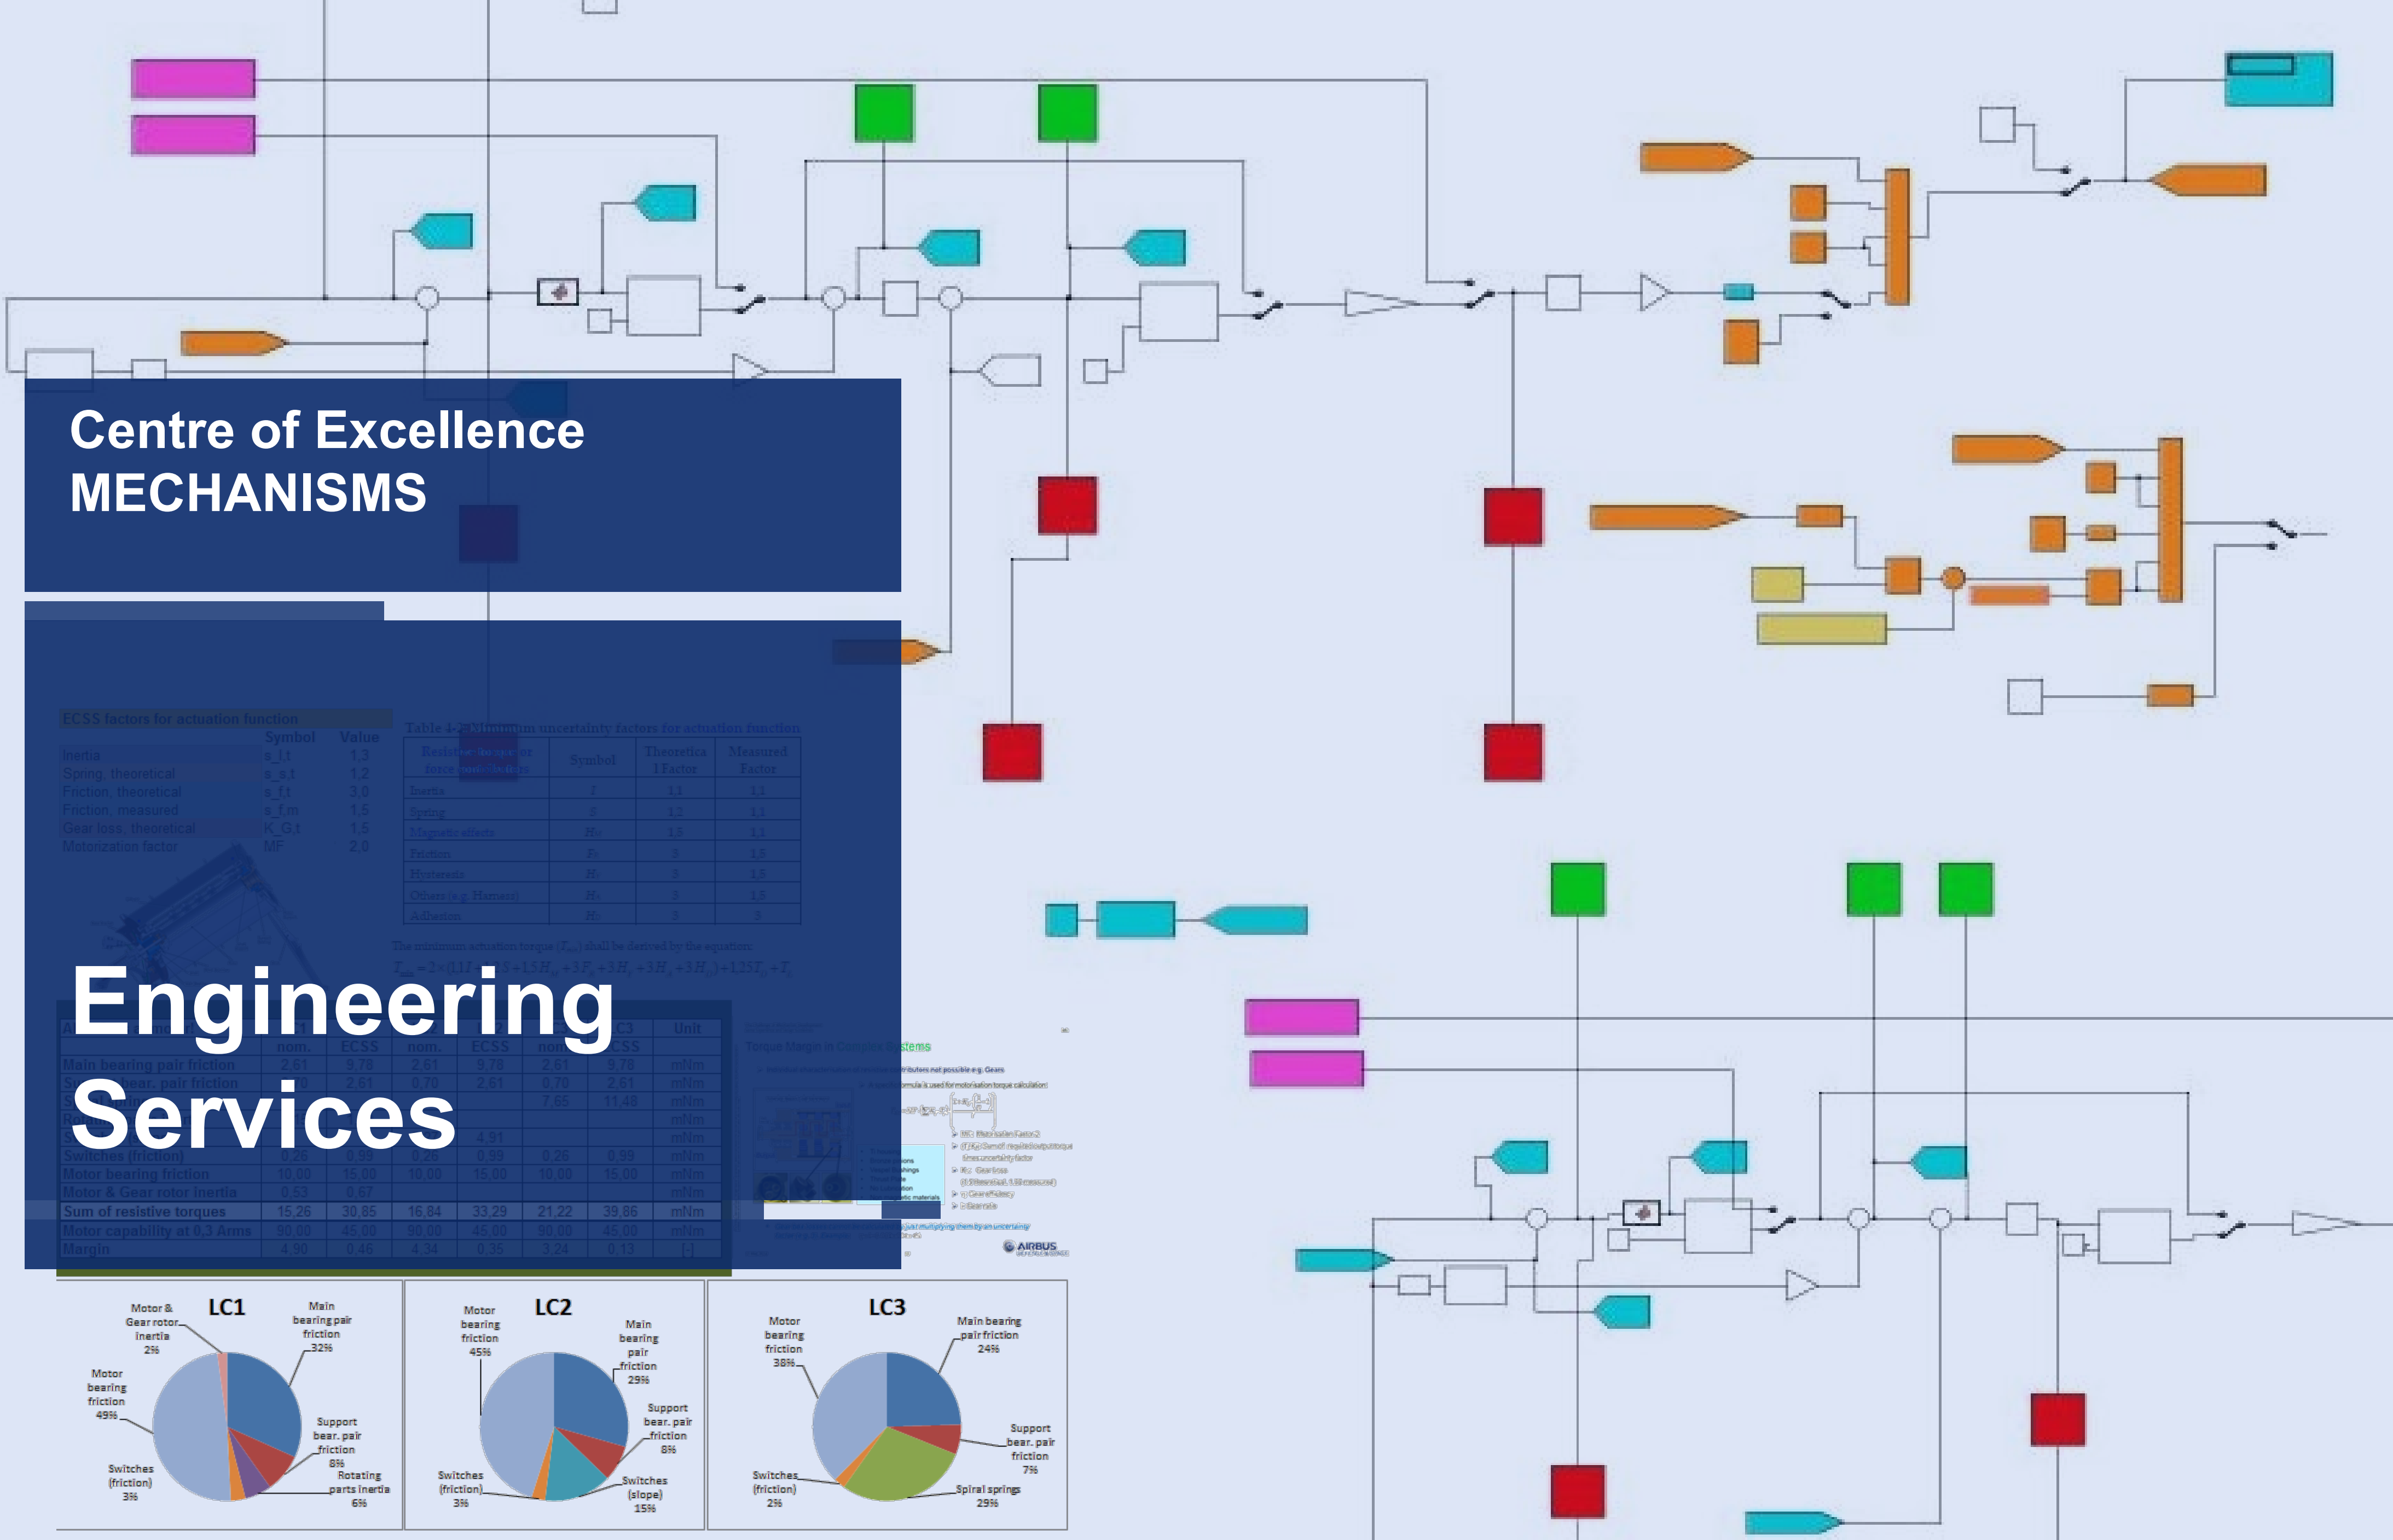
Centre of Excellence
MECHANISMS

Engineering Services

LC1
Motor & Gear rotor inertia 2%
Main bearing pair friction 32%
Motor bearing friction 49%
Support bear. pair friction 8%
Switches (friction) 3%
Rotating parts inertia 6%

LC2
Motor bearing friction 45%
Main bearing pair friction 29%
Support bear. pair friction 8%
Switches (friction) 3%
Switches (slope) 15%

LC3
Motor bearing friction 38%
Main bearing pair friction 24%
Support bear. pair friction 7%
Switches (friction) 2%
Spiral springs 29%